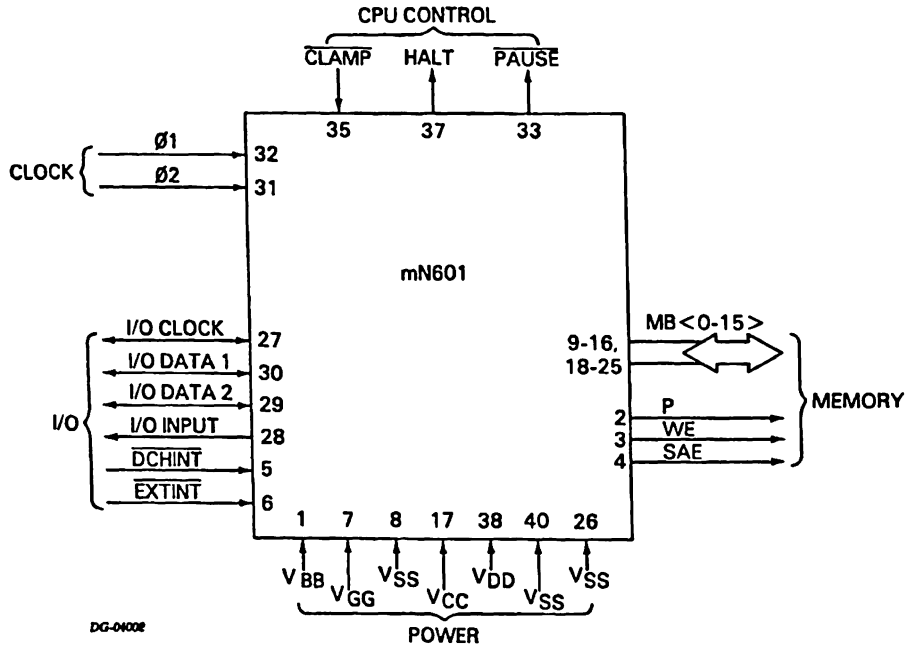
CPU CONTROL

$\overline{CLAMP}$ HALT $\overline{PAUSE}$

35 37 33

CLOCK

Ø1 32

Ø2 31

mN601

I/O

I/O CLOCK 27

I/O DATA 1 30

I/O DATA 2 29

I/O INPUT 28

$\overline{DCHINT}$ 5

$\overline{EXTINT}$ 6

MB<0-15>

9-16, 18-25

2 P

3 $\overline{WE}$

4 SAE

MEMORY

1 7 8 17 38 40 26

$V_{BB}$ $V_{GG}$ $V_{SS}$ $V_{CC}$ $V_{DD}$ $V_{SS}$ $V_{SS}$

POWER

DG-04002